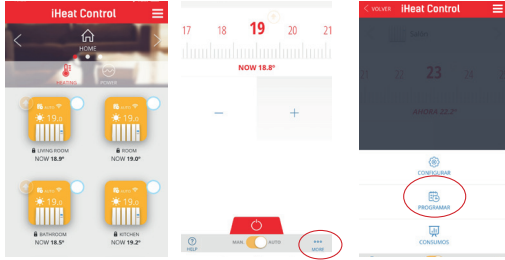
iHeat Control

HOME

HEATING POWER

19.0

LIVING ROOM
NOW 18.9°

19.0

ROOM
NOW 19.0°

19.0

BATHROOM
NOW 18.5°

19.0

KITCHEN
NOW 19.2°

17 18 19 20 21

NOW 18.8°

−

+

HELP MAN AUTO MORE

VOLVER iHeat Control

23

AHORA 22.2°

CONFIGURAR

PROGRAMAR

CONSUMOS